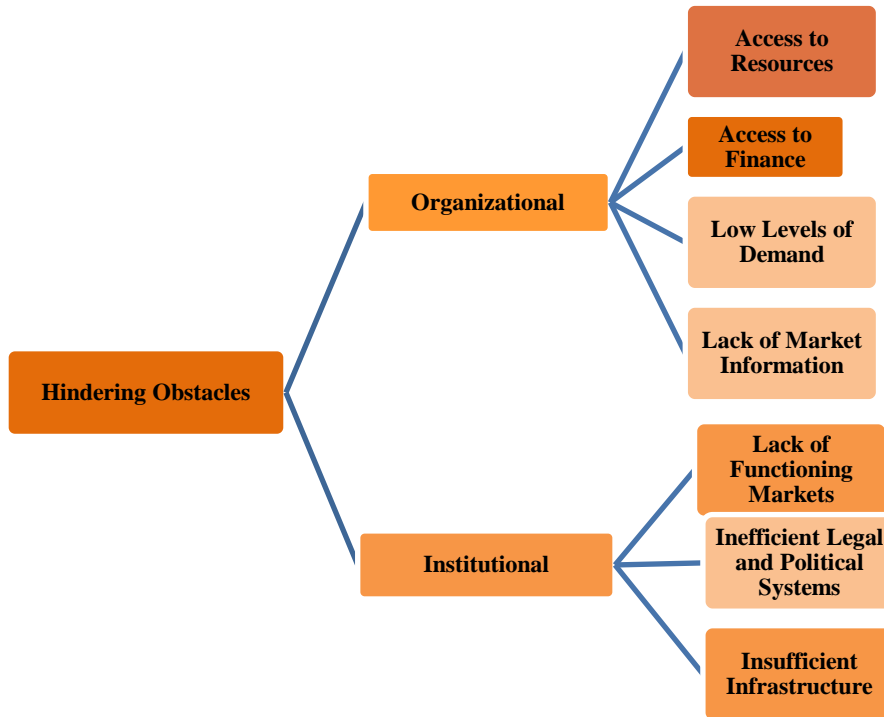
Hindering Obstacles

Organizational

Access to Resources

Access to Finance

Low Levels of Demand

Lack of Market Information

Institutional

Lack of Functioning Markets

Inefficient Legal and Political Systems

Insufficient Infrastructure